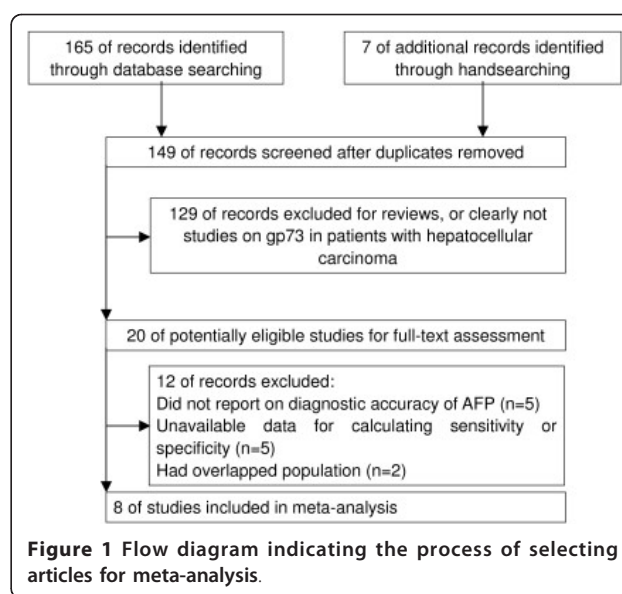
165 of records identified through database searching

7 of additional records identified through handsearching

149 of records screened after duplicates removed

129 of records excluded for reviews, or clearly not studies on gp73 in patients with hepatocellular carcinoma

20 of potentially eligible studies for full-text assessment

12 of records excluded:
Did not report on diagnostic accuracy of AFP (n=5)
Unavailable data for calculating sensitivity or specificity (n=5)
Had overlapped population (n=2)

8 of studies included in meta-analysis

**Figure 1** Flow diagram indicating the process of selecting articles for meta-analysis.